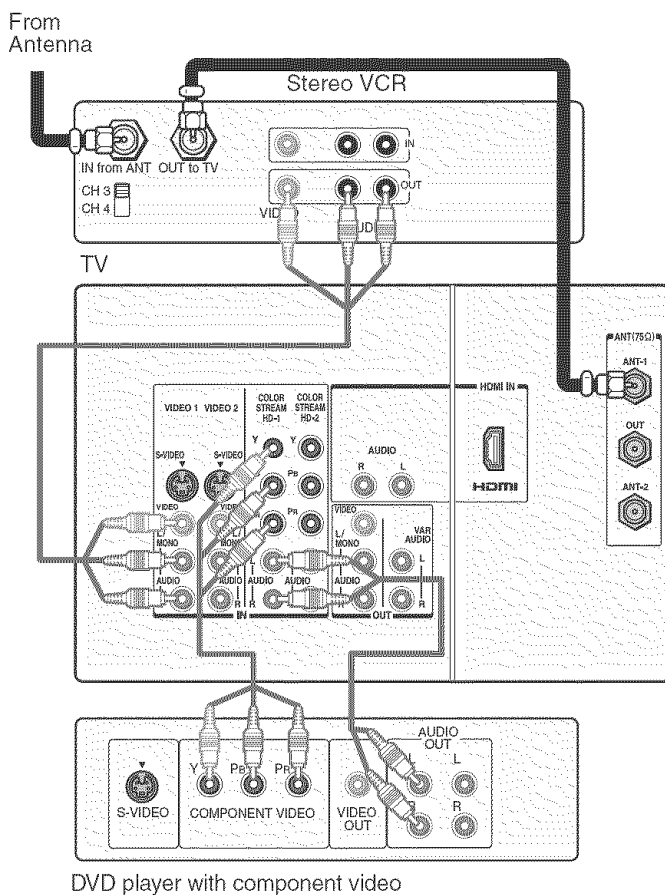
From
Antenna

Stereo VCR

IN from ANT OUT to TV

CH 3
CH 4

IN

OUT

VIDEO

AUDIO

TV

ANT(75Ω)

ANT-1

OUT

ANT-2

HDMI IN

HDMI

VIDEO 1 VIDEO 2

COLOR STREAM HD-1

COLOR STREAM HD-2

S-VIDEO

S-VIDEO

Y

Y

PB

PR

AUDIO

R

L

VIDEO

L/ MONO

AUDIO

R

IN

VIDEO

L/ MONO

AUDIO

VAR AUDIO

L

R

OUT

S-VIDEO

Y

PB

PR

COMPONENT VIDEO

VIDEO OUT

AUDIO OUT

L

R

L

R

DVD player with component video